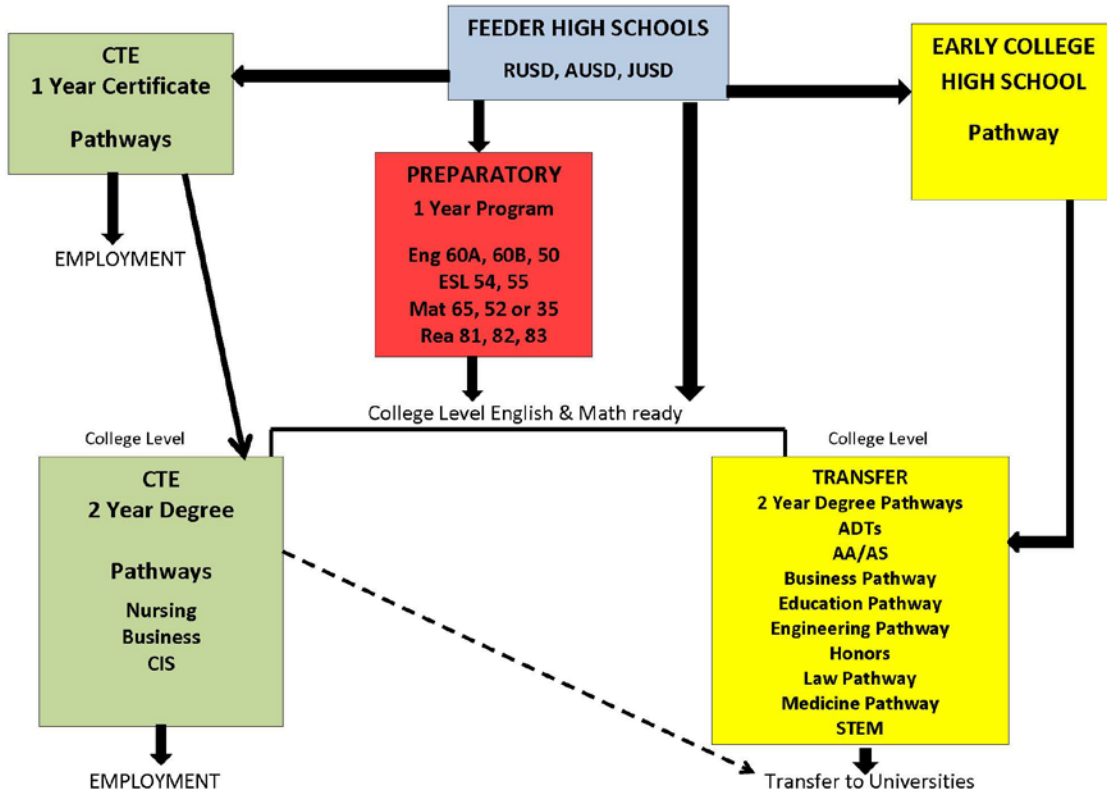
FEEDER HIGH SCHOOLS
RUSD, AUSD, JUSD

CTE
1 Year Certificate
Pathways

EARLY COLLEGE HIGH SCHOOL
Pathway

PREPARATORY
1 Year Program
Eng 60A, 60B, 50
ESL 54, 55
Mat 65, 52 or 35
Rea 81, 82, 83

EMPLOYMENT

College Level English & Math ready

College Level

College Level

CTE
2 Year Degree
Pathways
Nursing
Business
CIS

TRANSFER
2 Year Degree Pathways
ADTs
AA/AS
Business Pathway
Education Pathway
Engineering Pathway
Honors
Law Pathway
Medicine Pathway
STEM

EMPLOYMENT

Transfer to Universities